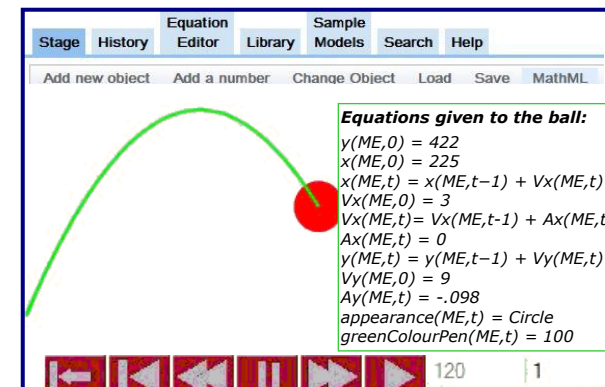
Stage History Equation Editor Library Sample Models Search Help

Add new object Add a number Change Object Load Save MathML

Equations given to the ball:
y(ME,0) = 422
x(ME,0) = 225
x(ME,t) = x(ME,t−1) + Vx(ME,t)
Vx(ME,0) = 3
Vx(ME,t)= Vx(ME,t-1) + Ax(ME,t
Ax(ME,t) = 0
y(ME,t) = y(ME,t−1) + Vy(ME,t)
Vy(ME,0) = 9
Ay(ME,t) = -.098
appearance(ME,t) = Circle
greenColourPen(ME,t) = 100

120 1